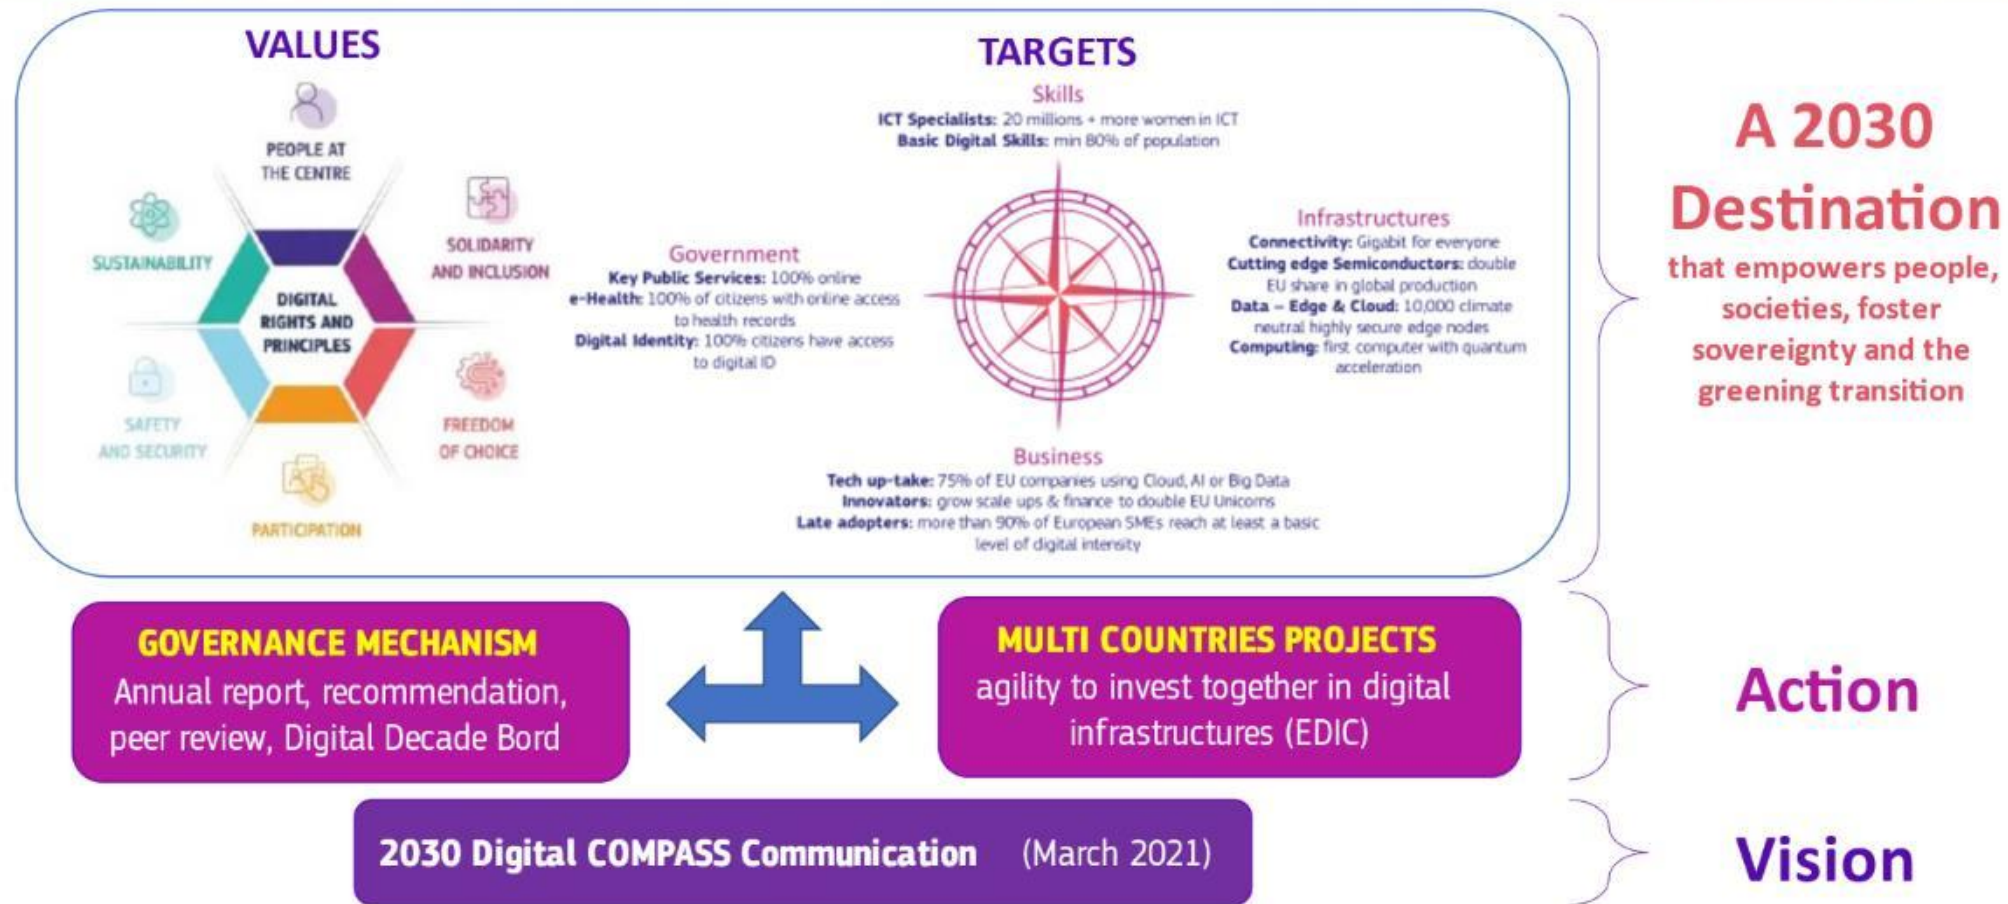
VALUES

PEOPLE AT THE CENTRE

SUSTAINABILITY

SOLIDARITY AND INCLUSION

DIGITAL RIGHTS AND PRINCIPLES

SAFETY AND SECURITY

FREEDOM OF CHOICE

PARTICIPATION

TARGETS

Skills
**ICT Specialists:** 20 millions + more women in ICT
**Basic Digital Skills:** min 80% of population

Government
**Key Public Services:** 100% online
**e-Health:** 100% of citizens with online access to health records
**Digital Identity:** 100% citizens have access to digital ID

Infrastructures
**Connectivity:** Gigabit for everyone
**Cutting edge Semiconductors:** double EU share in global production
**Data – Edge & Cloud:** 10,000 climate neutral highly secure edge nodes
**Computing:** first computer with quantum acceleration

Business
**Tech up-take:** 75% of EU companies using Cloud, AI or Big Data
**Innovators:** grow scale ups & finance to double EU Unicorns
**Late adopters:** more than 90% of European SMEs reach at least a basic level of digital intensity

A 2030 Destination
that empowers people, societies, foster sovereignty and the greening transition

GOVERNANCE MECHANISM
Annual report, recommendation, peer review, Digital Decade Bord

MULTI COUNTRIES PROJECTS
agility to invest together in digital infrastructures (EDIC)

Action

2030 Digital COMPASS Communication (March 2021)

Vision